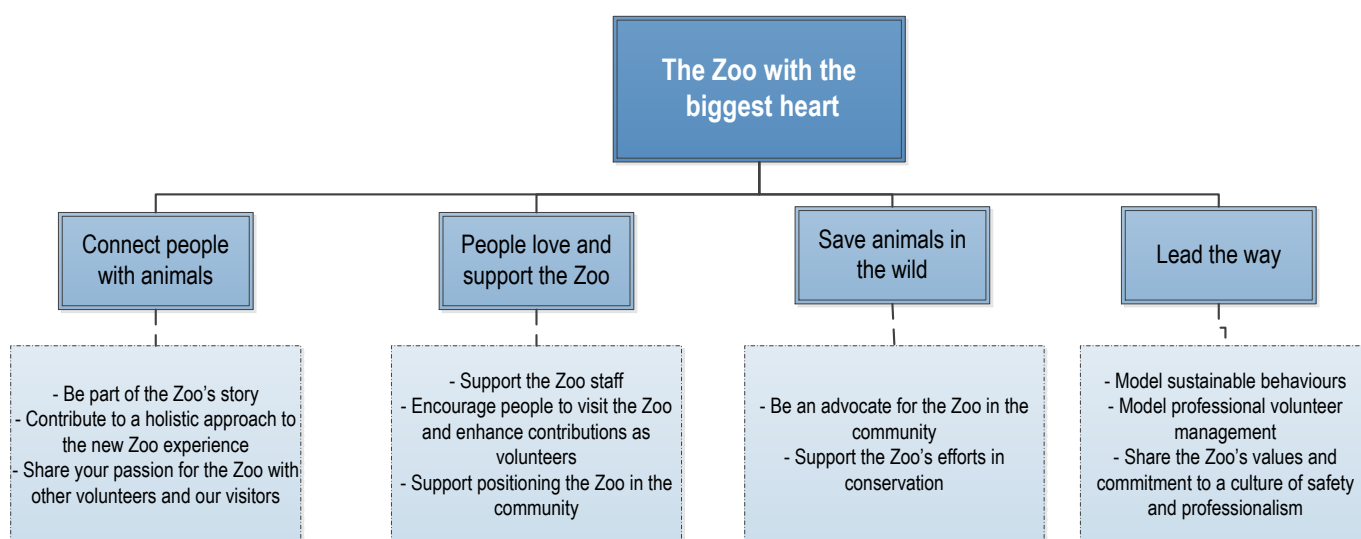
The Zoo with the biggest heart

Connect people with animals

- Be part of the Zoo’s story
- Contribute to a holistic approach to the new Zoo experience
- Share your passion for the Zoo with other volunteers and our visitors

People love and support the Zoo

- Support the Zoo staff
- Encourage people to visit the Zoo and enhance contributions as volunteers
- Support positioning the Zoo in the community

Save animals in the wild

- Be an advocate for the Zoo in the community
- Support the Zoo’s efforts in conservation

Lead the way

- Model sustainable behaviours
- Model professional volunteer management
- Share the Zoo’s values and commitment to a culture of safety and professionalism